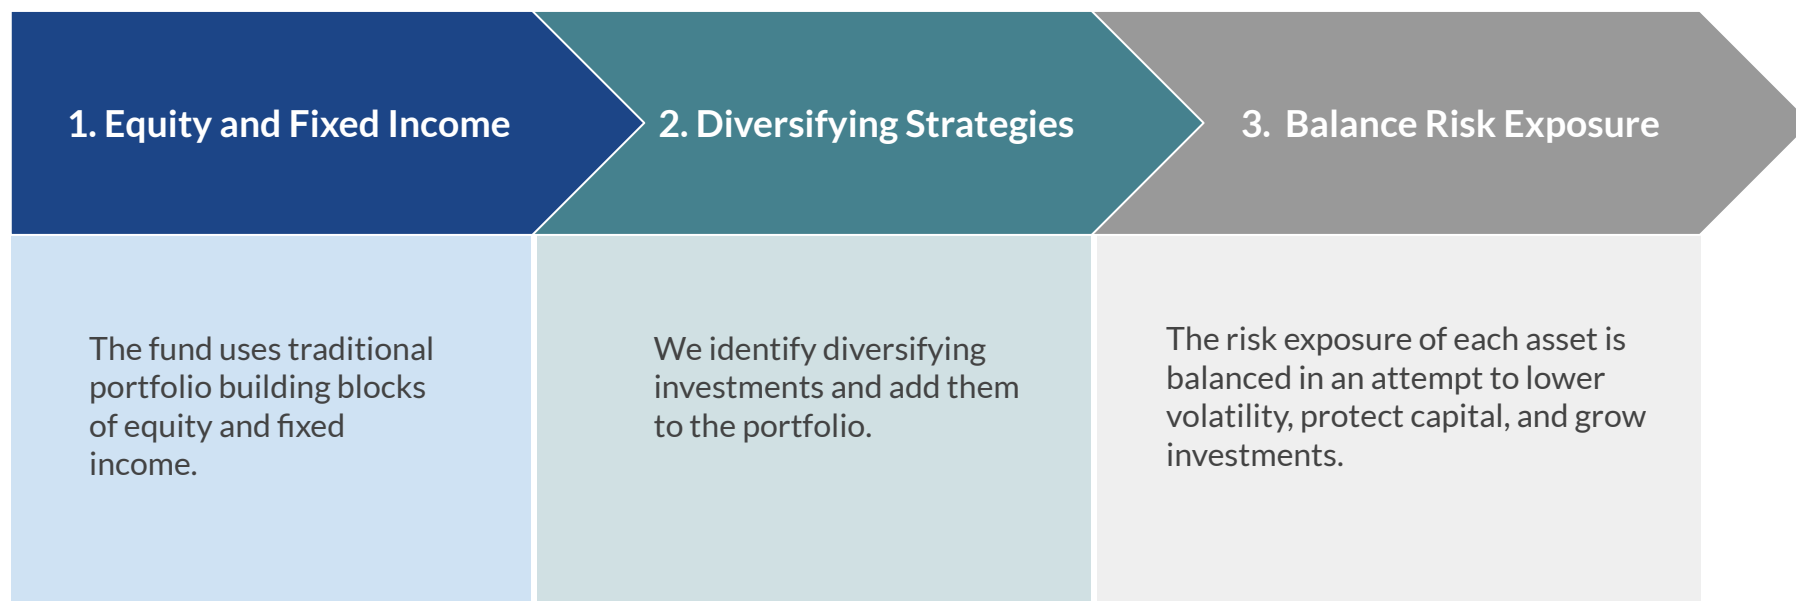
1. Equity and Fixed Income

The fund uses traditional portfolio building blocks of equity and fixed income.

2. Diversifying Strategies

We identify diversifying investments and add them to the portfolio.

3. Balance Risk Exposure

The risk exposure of each asset is balanced in an attempt to lower volatility, protect capital, and grow investments.